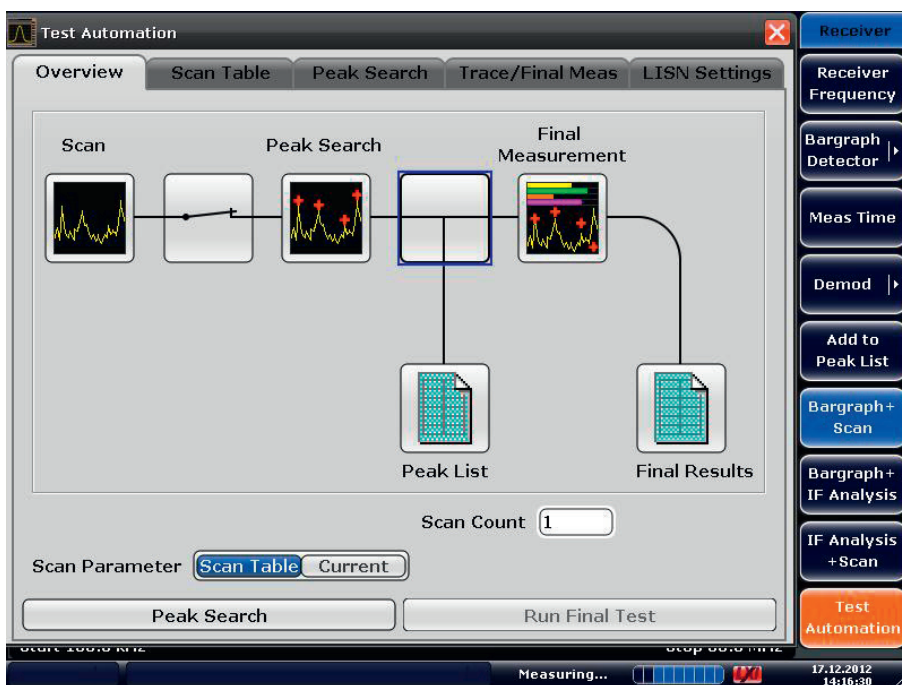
Test Automation

Overview | Scan Table | Peak Search | Trace/Final Meas | LISN Settings

Scan

Peak Search

Final Measurement

Peak List

Final Results

Scan Count 1

Scan Parameter Scan Table Current

Peak Search

Run Final Test

Receiver

Receiver Frequency

Bargraph Detector

Meas Time

Demod

Add to Peak List

Bargraph+ Scan

Bargraph+ IF Analysis

IF Analysis +Scan

Test Automation

Measuring...

17.12.2012 14:16:30